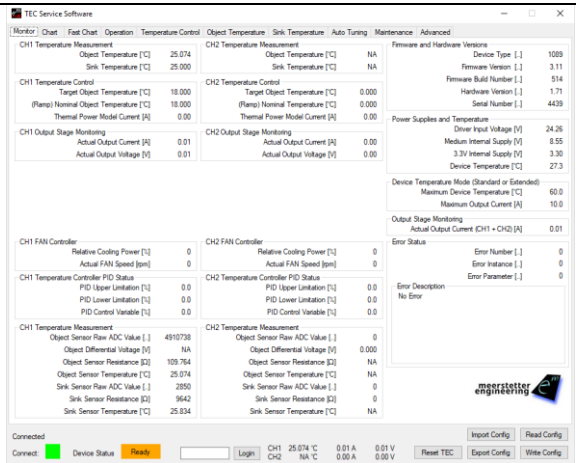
TEC Service Software

Monitor | Chart | Fast Chart | Operation | Temperature Control | Object Temperature | Sink Temperature | Auto Tuning | Maintenance | Advanced

CH1 Temperature Measurement
Object Temperature [°C] 25.074
Sink Temperature [°C] 25.000

CH2 Temperature Measurement
Object Temperature [°C] NA
Sink Temperature [°C] NA

Firmware and Hardware Versions
Device Type [..] 1089
Firmware Version [..] 3.11
Firmware Build Number [..] 514
Hardware Version [..] 1.71
Serial Number [..] 4439

CH1 Temperature Control
Target Object Temperature [°C] 18.000
(Ramp) Nominal Object Temperature [°C] 18.000
Thermal Power Model Current [A] 0.00

CH2 Temperature Control
Target Object Temperature [°C] 0.000
(Ramp) Nominal Object Temperature [°C] 0.000
Thermal Power Model Current [A] 0.00

Power Supplies and Temperature
Driver Input Voltage [V] 24.26
Medium Internal Supply [V] 8.55
3.3V Internal Supply [V] 3.30
Device Temperature [°C] 27.3

CH1 Output Stage Monitoring
Actual Output Current [A] 0.01
Actual Output Voltage [V] 0.01

CH2 Output Stage Monitoring
Actual Output Current [A] 0.00
Actual Output Voltage [V] 0.00

Device Temperature Mode (Standard or Extended)
Maximum Device Temperature [°C] 60.0
Maximum Output Current [A] 10.0

Output Stage Monitoring
Actual Output Current (CH1 + CH2) [A] 0.01

CH1 FAN Controller
Relative Cooling Power [%] 0
Actual FAN Speed [rpm] 0

CH2 FAN Controller
Relative Cooling Power [%] 0
Actual FAN Speed [rpm] 0

Error Status
Error Number [..] 0
Error Instance [..] 0
Error Parameter [..] 0

Error Description
No Error

CH1 Temperature Controller PID Status
PID Upper Limitation [%] 0.0
PID Lower Limitation [%] 0.0
PID Control Variable [%] 0.0

CH2 Temperature Controller PID Status
PID Upper Limitation [%] 0.0
PID Lower Limitation [%] 0.0
PID Control Variable [%] 0.0

CH1 Temperature Measurement
Object Sensor Raw ADC Value [..] 4910738
Object Differential Voltage [V] NA
Object Sensor Resistance [Ω] 109.764
Object Sensor Temperature [°C] 25.074
Sink Sensor Raw ADC Value [..] 2850
Sink Sensor Resistance [Ω] 9642
Sink Sensor Temperature [°C] 25.834

CH2 Temperature Measurement
Object Sensor Raw ADC Value [..] 0
Object Differential Voltage [V] 0.000
Object Sensor Resistance [Ω] NA
Object Sensor Temperature [°C] NA
Sink Sensor Raw ADC Value [..] 0
Sink Sensor Resistance [Ω] 0
Sink Sensor Temperature [°C] NA

meerstetter engineering

Connected
Connect: Device Status Ready Login
CH1 25.074 °C 0.01 A 0.01 V
CH2 NA °C 0.00 A 0.00 V
Reset TEC
Import Config | Read Config
Export Config | Write Config